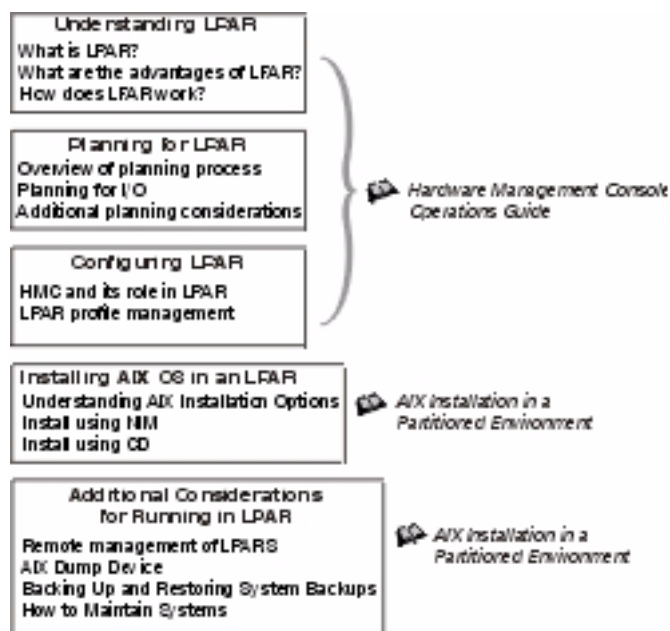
Understanding LPAR
What is LPAR?
What are the advantages of LPAR?
How does LPAR work?

Planning for LPAR
Overview of planning process
Planning for I/O
Additional planning considerations

Configuring LPAR
HMC and its role in LPAR
LPAR profile management

Hardware Management Console Operations Guide

Installing AIX OS in an LPAR
Understanding AIX Installation Options
Install using NIM
Install using CD

AIX Installation in a Partitioned Environment

Additional Considerations for Running in LPAR
Remote management of LPARS
AIX Dump Device
Backing Up and Restoring System Backups
How to Maintain Systems

AIX Installation in a Partitioned Environment